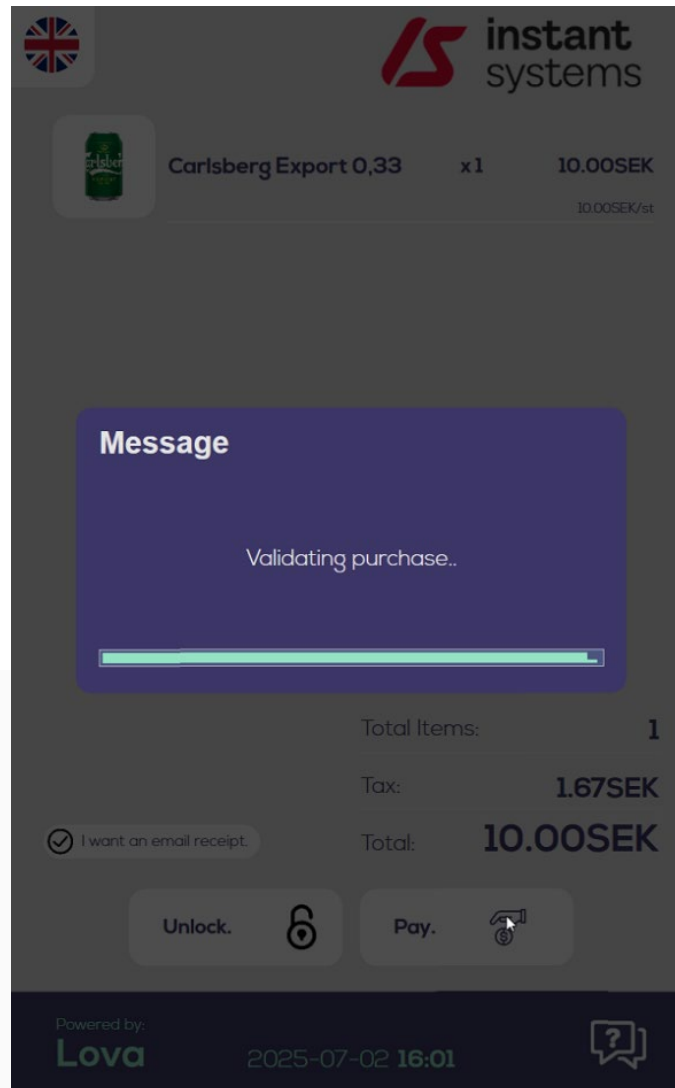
instant systems

Carlsberg Export 0,33 x1 10.00SEK
10.00SEK/st

Message

Validating purchase..

Total Items: 1

Tax: 1.67SEK

I want an email receipt.

Total: 10.00SEK

Unlock.

Pay.

Powered by:
Lova

2025-07-02 16:01